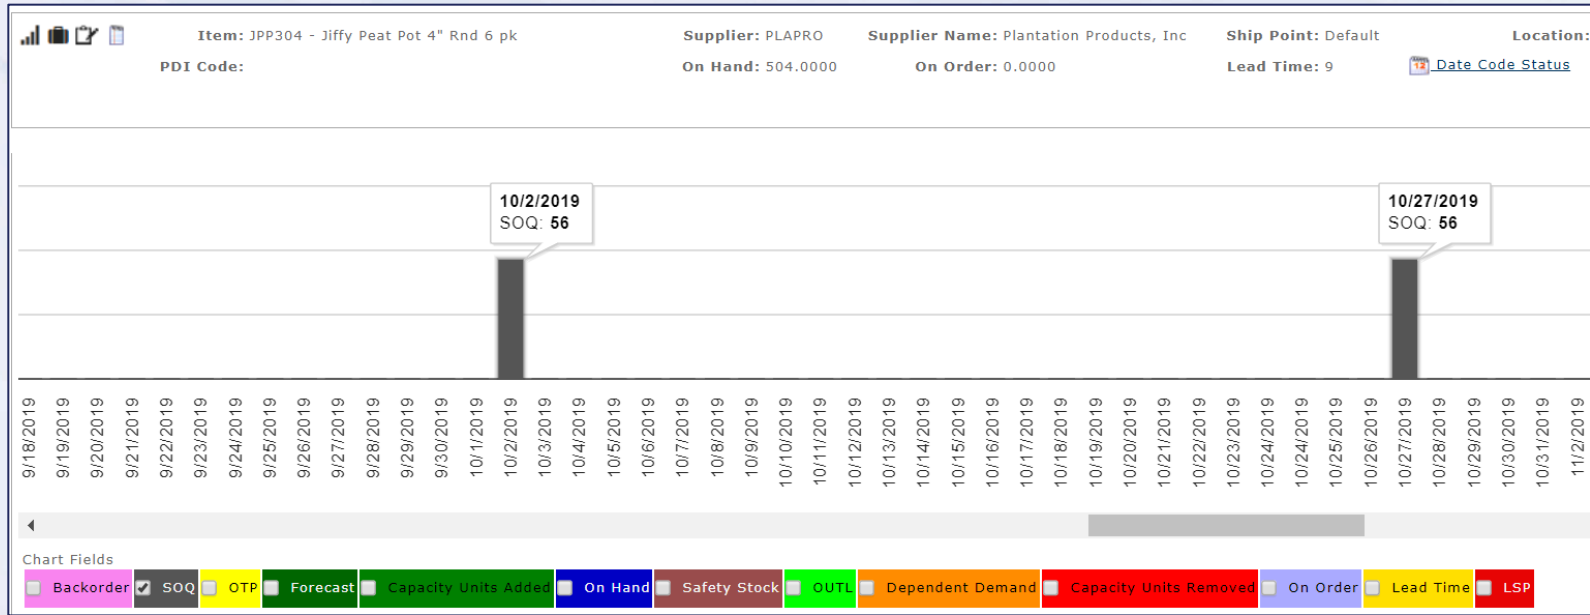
Item: JPP304 - Jiffy Peat Pot 4" Rnd 6 pk
PDI Code:
Supplier: PLAPRO
On Hand: 504.0000
Supplier Name: Plantation Products, Inc
On Order: 0.0000
Ship Point: Default
Lead Time: 9
Location:
Date Code Status

10/2/2019
SOQ: 56

10/27/2019
SOQ: 56

9/18/2019 9/19/2019 9/20/2019 9/21/2019 9/22/2019 9/23/2019 9/24/2019 9/25/2019 9/26/2019 9/27/2019 9/28/2019 9/29/2019 9/30/2019 10/1/2019 10/2/2019 10/3/2019 10/4/2019 10/5/2019 10/6/2019 10/7/2019 10/8/2019 10/9/2019 10/10/2019 10/11/2019 10/12/2019 10/13/2019 10/14/2019 10/15/2019 10/16/2019 10/17/2019 10/18/2019 10/19/2019 10/20/2019 10/21/2019 10/22/2019 10/23/2019 10/24/2019 10/24/2019 10/25/2019 10/26/2019 10/27/2019 10/28/2019 10/29/2019 10/30/2019 10/31/2019 11/2/2019

Chart Fields
Backorder SOQ OTP Forecast Capacity Units Added On Hand Safety Stock OUTL Dependent Demand Capacity Units Removed On Order Lead Time LSP